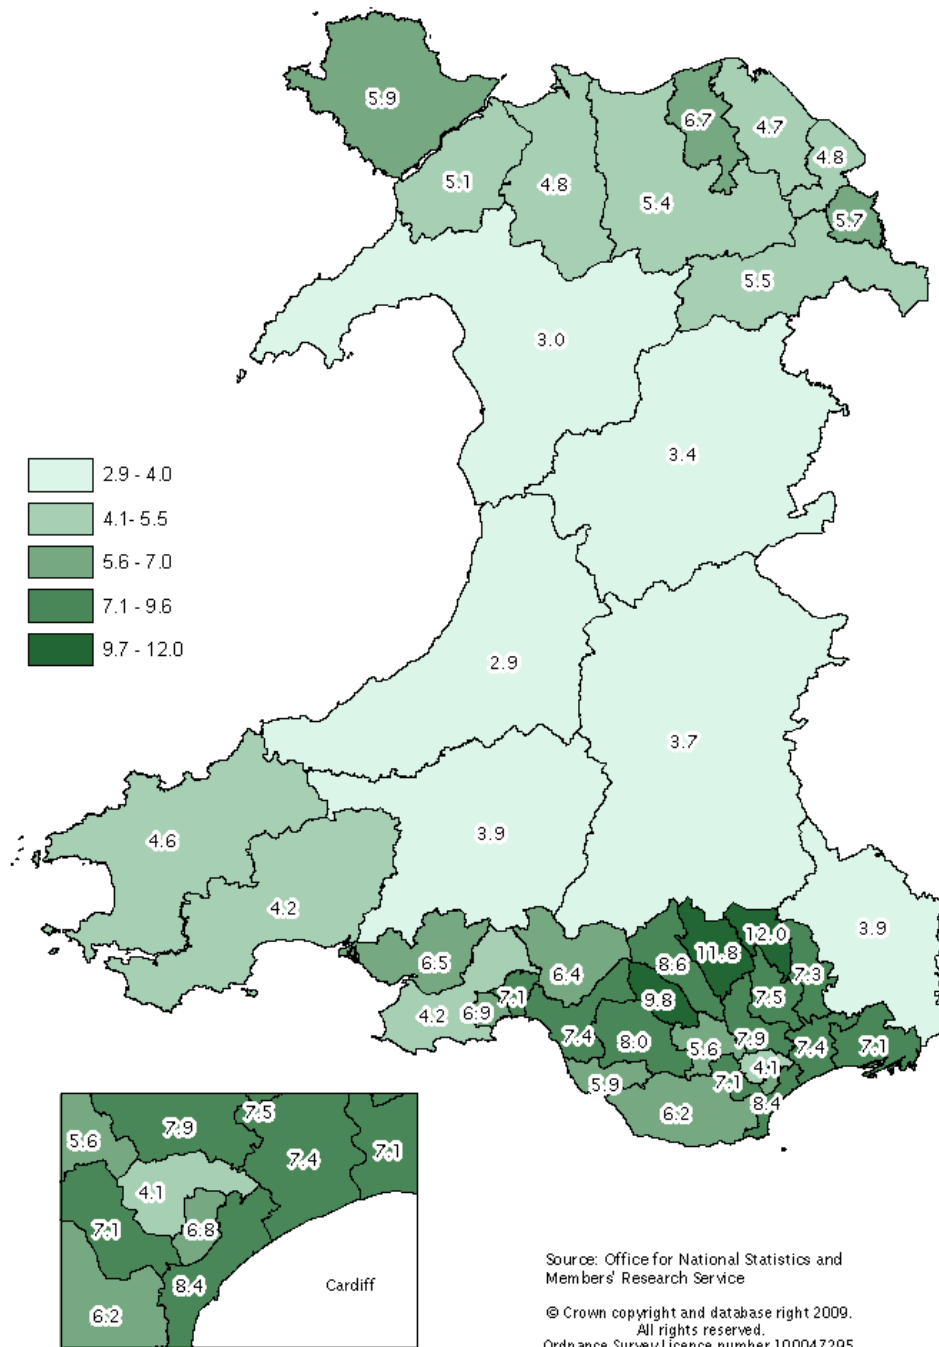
5.9
6.7
4.7
4.8
5.1
4.8
5.4
5.7
5.5
3.0
3.4

| | |
|---|---|
| | 2.9 - 4.0 |
| | 4.1- 5.5 |
| | 5.6 - 7.0 |
| | 7.1 - 9.6 |
| | 9.7 - 12.0 |

2.9
3.7
4.6
3.9
4.2
3.9
12.0
11.8
6.5
8.6
6.4
7.3
9.8
7.5
7.1
4.2
6.9
7.4
8.0
5.6
7.9
7.4
7.1
4.1
7.1
5.9
8.4
6.2

5.6
7.9
7.5
7.4
7.1
4.1
6.8
7.1
8.4
6.2
Cardiff

Source: Office for National Statistics and Members' Research Service

© Crown copyright and database right 2009. All rights reserved. Ordnance Survey Licence number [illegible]